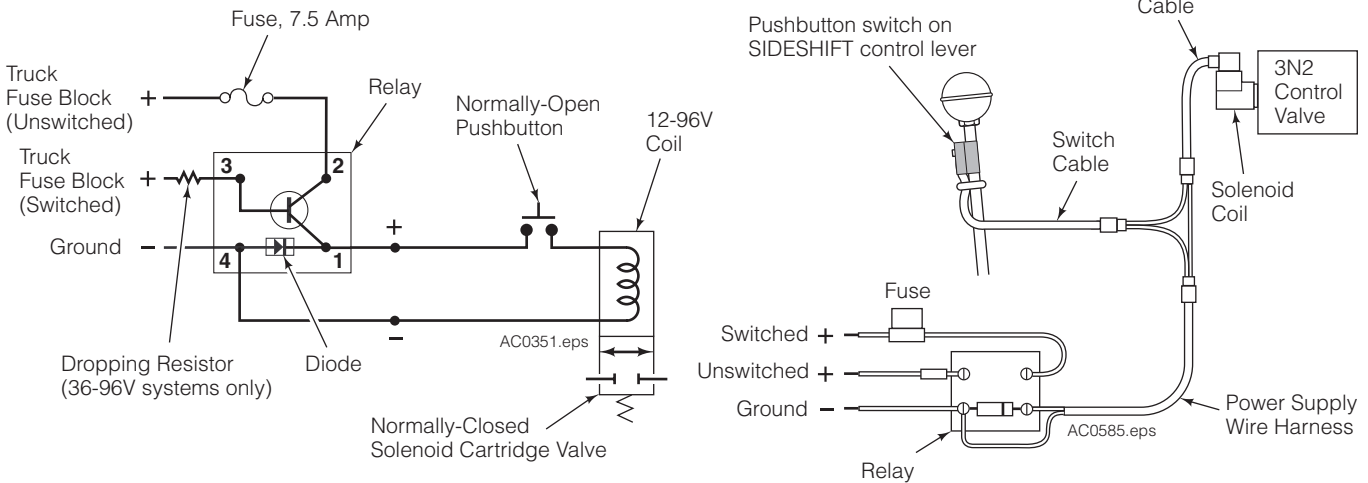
Fuse, 7.5 Amp

Truck Fuse Block (Unswitched) +

Relay

Truck Fuse Block (Switched) +

3

2

Normally-Open Pushbutton

12-96V Coil

Ground –

4

1

+

–

Dropping Resistor (36-96V systems only)

Diode

AC0351.eps

Normally-Closed Solenoid Cartridge Valve

Cable

Pushbutton switch on SIDESHIFT control lever

3N2 Control Valve

Switch Cable

Solenoid Coil

Fuse

Switched +

Unswitched +

Ground –

AC0585.eps

Power Supply Wire Harness

Relay